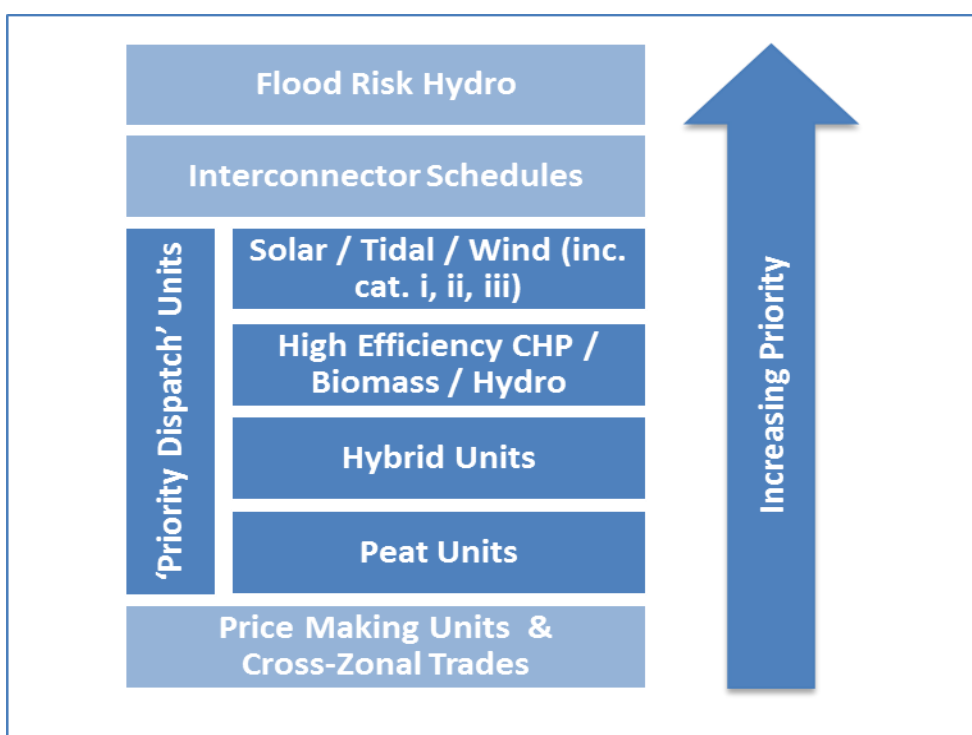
Flood Risk Hydro

Interconnector Schedules

'Priority Dispatch' Units

Solar / Tidal / Wind (inc. cat. i, ii, iii)

High Efficiency CHP / Biomass / Hydro

Hybrid Units

Peat Units

Price Making Units & Cross-Zonal Trades

Increasing Priority